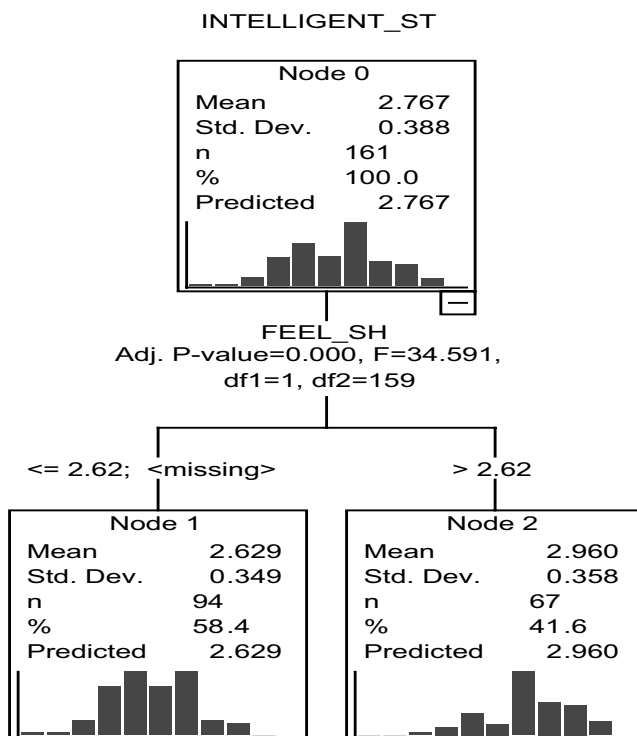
INTELLIGENT_ST

Node 0
Mean 2.767
Std. Dev. 0.388
n 161
% 100.0
Predicted 2.767

FEEL_SH
Adj. P-value=0.000, F=34.591, df1=1, df2=159

<= 2.62; <missing>

> 2.62

Node 1
Mean 2.629
Std. Dev. 0.349
n 94
% 58.4
Predicted 2.629

Node 2
Mean 2.960
Std. Dev. 0.358
n 67
% 41.6
Predicted 2.960